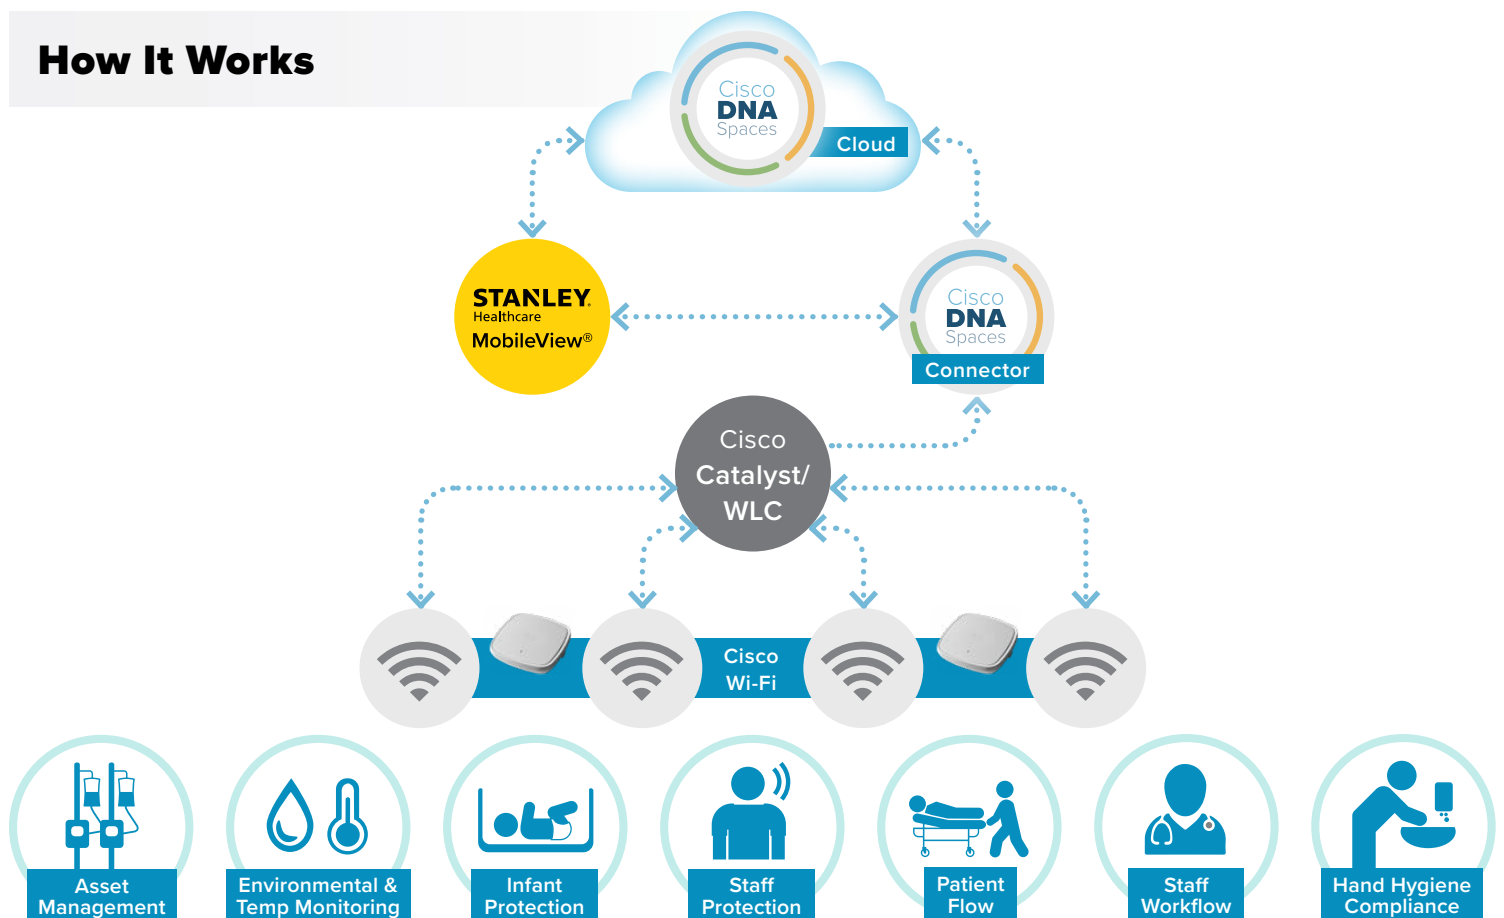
How It Works

Cisco DNA Spaces
Cloud

STANLEY Healthcare
MobileView®

Cisco DNA Spaces
Connector

Cisco Catalyst/ WLC

Cisco Wi-Fi

Asset Management

Environmental & Temp Monitoring

Infant Protection

Staff Protection

Patient Flow

Staff Workflow

Hand Hygiene Compliance